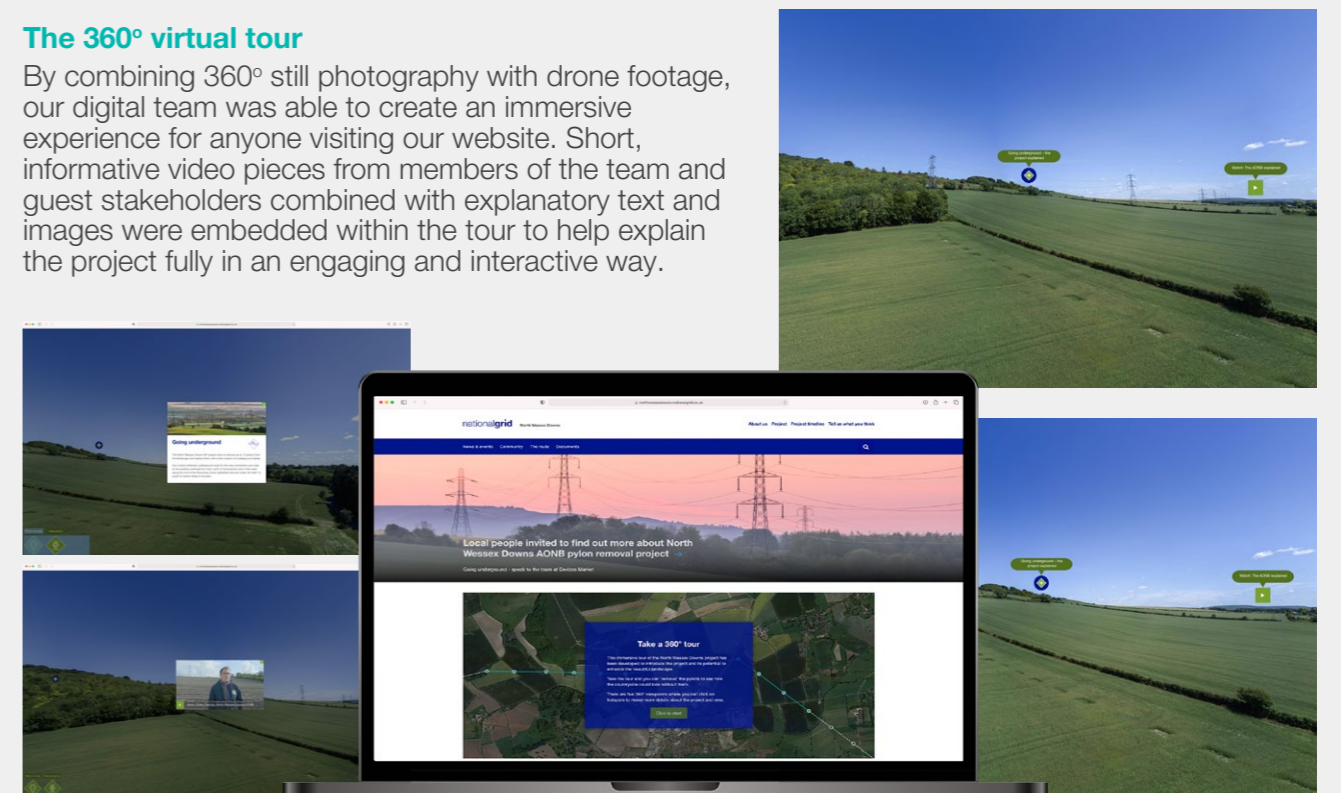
The 360° virtual tour

By combining 360° still photography with drone footage, our digital team was able to create an immersive experience for anyone visiting our website. Short, informative video pieces from members of the team and guest stakeholders combined with explanatory text and images were embedded within the tour to help explain the project fully in an engaging and interactive way.

Going underground - the project explained

Watch: The AONB explained

Going underground

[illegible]

nationalgrid North Wessex Downs

About us Project Project timeline Tell us what you think

News & events Community The route Documents

Local people invited to find out more about North Wessex Downs AONB pylon removal project →

Going underground - speak to the team at Devizes Market

Take a 360° tour

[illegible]

Click to start

Going underground - the project explained

Watch: The AONB explained